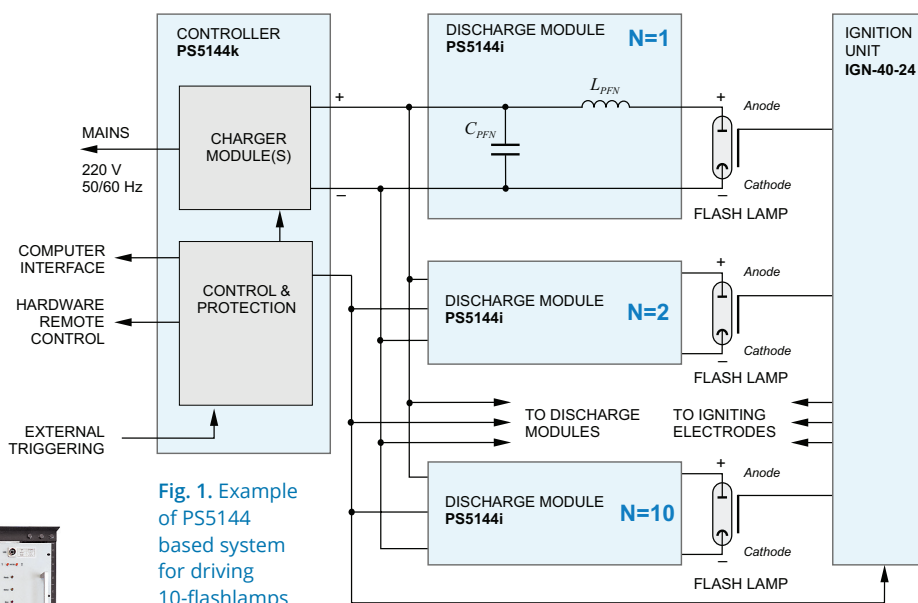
CONTROLLER
PS5144k

CHARGER MODULE(S)

CONTROL & PROTECTION

MAINS

220 V
50/60 Hz

COMPUTER INTERFACE

HARDWARE REMOTE CONTROL

EXTERNAL TRIGGERING

+

−

DISCHARGE MODULE
PS5144i

N=1

$L_{PFN}$

$C_{PFN}$

+

Anode

Cathode

FLASH LAMP

DISCHARGE MODULE
PS5144i

N=2

+

Anode

−

Cathode

FLASH LAMP

TO DISCHARGE MODULES

TO IGNITING ELECTRODES

DISCHARGE MODULE
PS5144i

N=10

+

Anode

−

Cathode

FLASH LAMP

IGNITION UNIT
IGN-40-24

Fig. 1. Example of PS5144 based system for driving 10-flashlamps